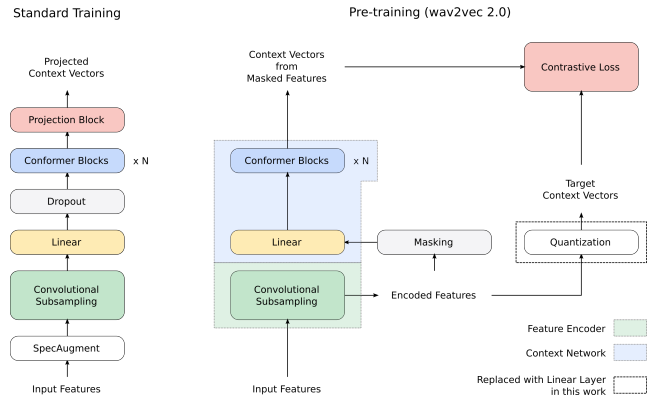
Standard Training

Projected Context Vectors

Projection Block

Conformer Blocks

x N

Dropout

Linear

Convolutional Subsampling

SpecAugment

Input Features

Pre-training (wav2vec 2.0)

Context Vectors from Masked Features

Contrastive Loss

Conformer Blocks

x N

Target Context Vectors

Linear

Masking

Quantization

Convolutional Subsampling

Encoded Features

Input Features

Feature Encoder

Context Network

Replaced with Linear Layer in this work